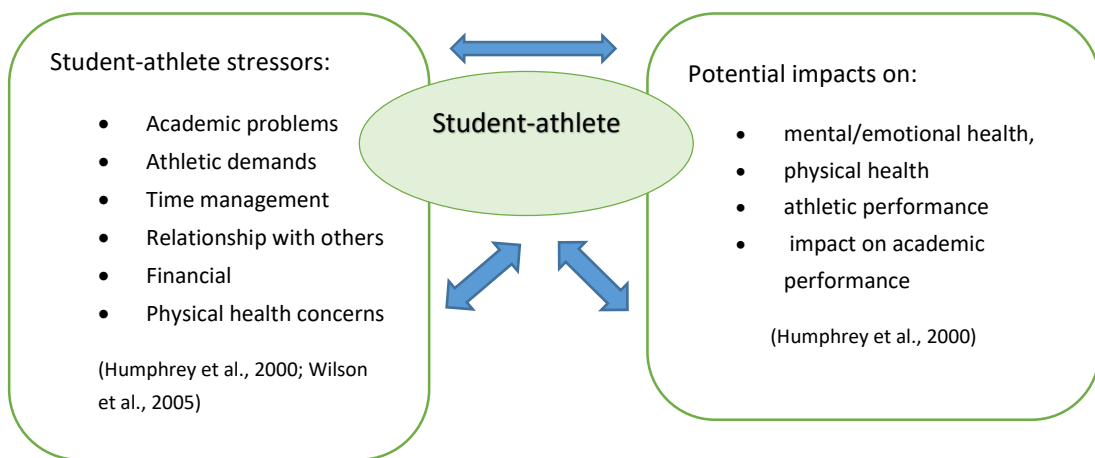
Student-athlete stressors:

- Academic problems
- Athletic demands
- Time management
- Relationship with others
- Financial
- Physical health concerns

(Humphrey et al., 2000; Wilson et al., 2005)

Student-athlete

Potential impacts on:

- mental/emotional health,
- physical health
- athletic performance
- impact on academic performance

(Humphrey et al., 2000)